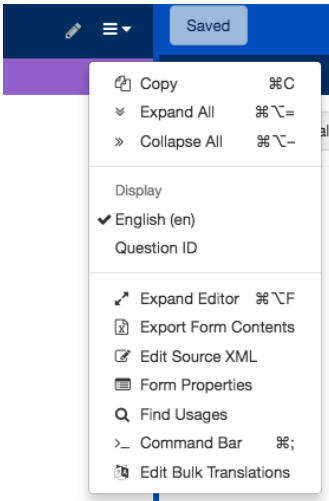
Saved

Copy ⌘C
Expand All ⌘⌥=
Collapse All ⌘⌥-

Display
English (en)
Question ID

Expand Editor ⌘⌥F
Export Form Contents
Edit Source XML
Form Properties
Find Usages
Command Bar ⌘;
Edit Bulk Translations